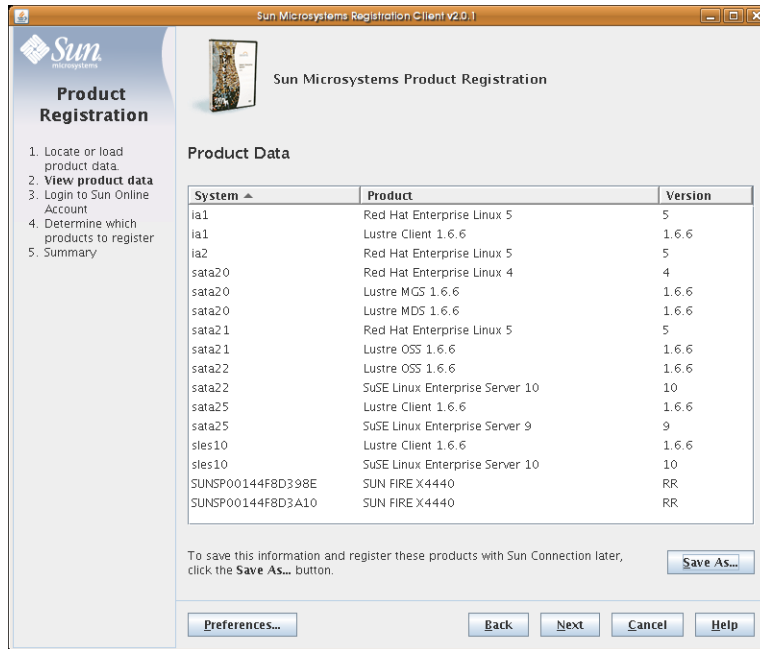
Sun Microsystems Registration Client v2.0.1

Sun microsystems

Product Registration

1. Locate or load product data.
2. View product data
3. Login to Sun Online Account
4. Determine which products to register
5. Summary

Sun Microsystems Product Registration

Product Data

| System ▲ | Product | Version |
|---|---|---|
| ia1 | Red Hat Enterprise Linux 5 | 5 |
| ia1 | Lustre Client 1.6.6 | 1.6.6 |
| ia2 | Red Hat Enterprise Linux 5 | 5 |
| sata20 | Red Hat Enterprise Linux 4 | 4 |
| sata20 | Lustre MGS 1.6.6 | 1.6.6 |
| sata20 | Lustre MDS 1.6.6 | 1.6.6 |
| sata21 | Red Hat Enterprise Linux 5 | 5 |
| sata21 | Lustre OSS 1.6.6 | 1.6.6 |
| sata22 | Lustre OSS 1.6.6 | 1.6.6 |
| sata22 | SuSE Linux Enterprise Server 10 | 10 |
| sata25 | Lustre Client 1.6.6 | 1.6.6 |
| sata25 | SuSE Linux Enterprise Server 9 | 9 |
| sles10 | Lustre Client 1.6.6 | 1.6.6 |
| sles10 | SuSE Linux Enterprise Server 10 | 10 |
| SUNSP00144F8D398E | SUN FIRE X4440 | RR |
| SUNSP00144F8D3A10 | SUN FIRE X4440 | RR |

To save this information and register these products with Sun Connection later, click the Save As... button.

Save As...

Preferences... Back Next Cancel Help